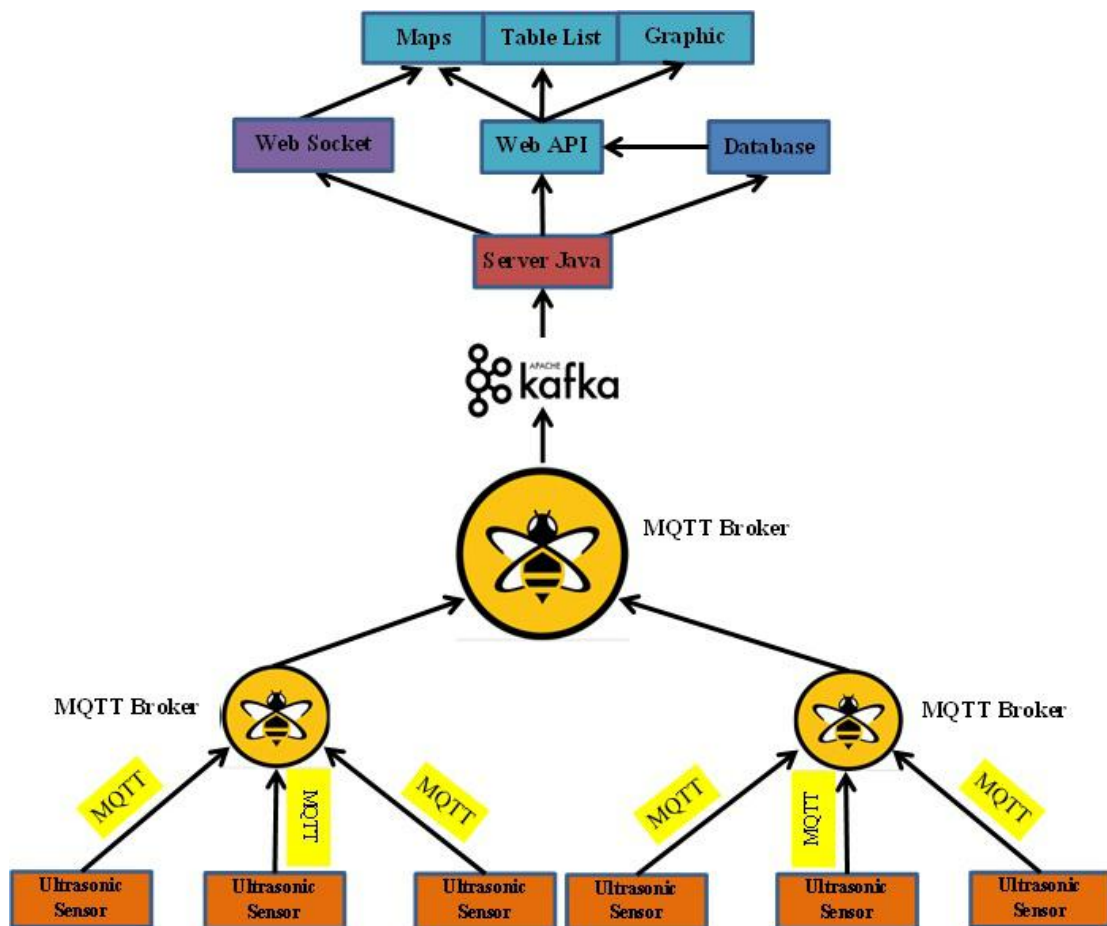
Maps
Table List
Graphic
Web Socket
Web API
Database
Server Java
APACHE kafka
MQTT Broker
MQTT Broker
MQTT Broker
MQTT
MQTT
MQTT
MQTT
MQTT
MQTT
Ultrasonic Sensor
Ultrasonic Sensor
Ultrasonic Sensor
Ultrasonic Sensor
Ultrasonic Sensor
Ultrasonic Sensor